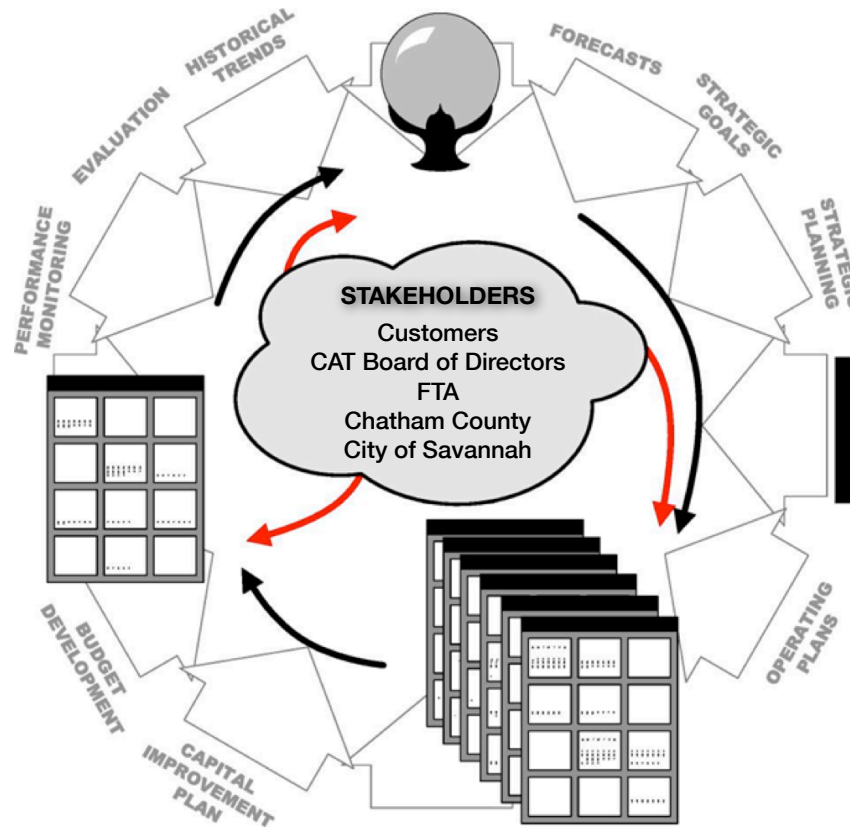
HISTORICAL TRENDS

FORECASTS

STRATEGIC GOALS

STRATEGIC PLANNING

EVALUATION

PERFORMANCE MONITORING

STAKEHOLDERS
Customers
CAT Board of Directors
FTA
Chatham County
City of Savannah

BUDGET DEVELOPMENT

OPERATING PLANS

CAPITAL IMPROVEMENT PLAN